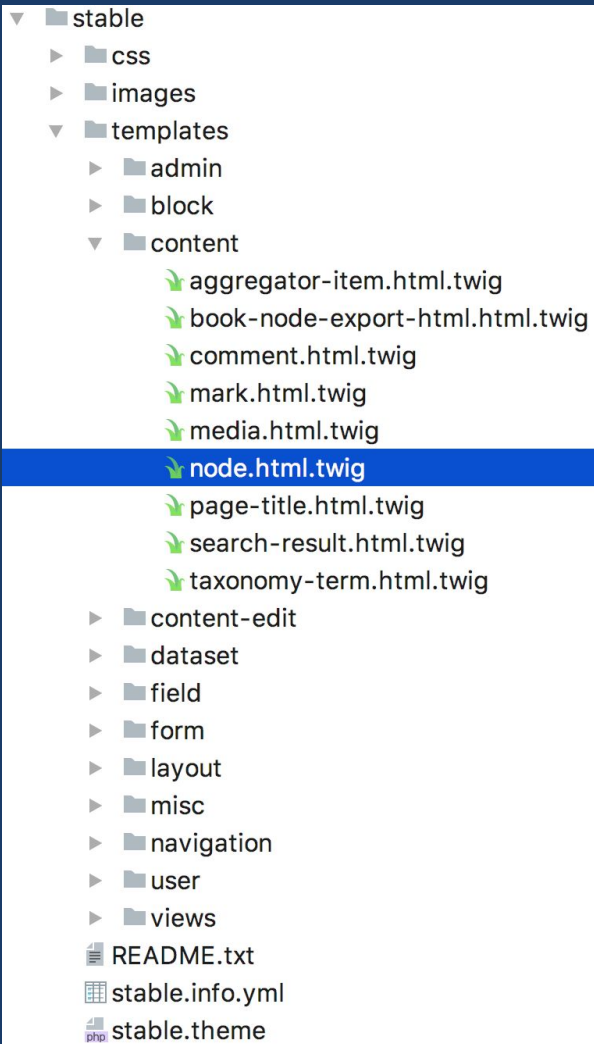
stable
css
images
templates
admin
block
content
aggregator-item.html.twig
book-node-export-html.html.twig
comment.html.twig
mark.html.twig
media.html.twig
node.html.twig
page-title.html.twig
search-result.html.twig
taxonomy-term.html.twig
content-edit
dataset
field
form
layout
misc
navigation
user
views
README.txt
stable.info.yml
php stable.theme